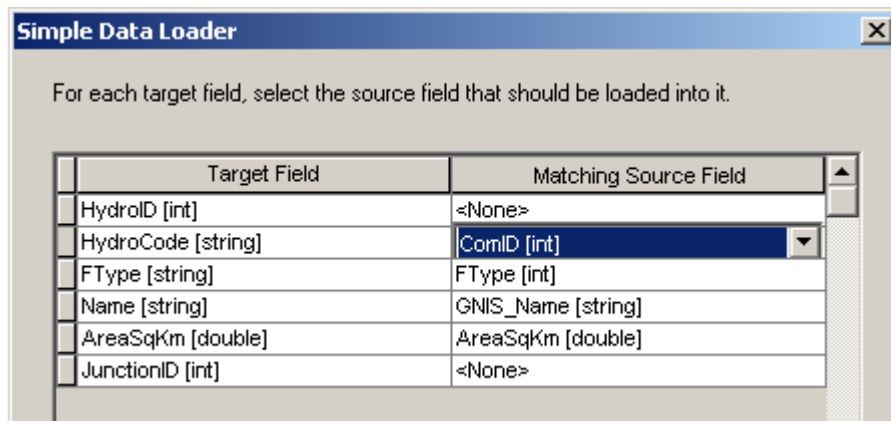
Simple Data Loader

For each target field, select the source field that should be loaded into it.

| Target Field | Matching Source Field |
|---|---|
| HydroID [int] | <None> |
| HydroCode [string] | ComID [int] |
| FType [string] | FType [int] |
| Name [string] | GNIS_Name [string] |
| AreaSqKm [double] | AreaSqKm [double] |
| JunctionID [int] | <None> |